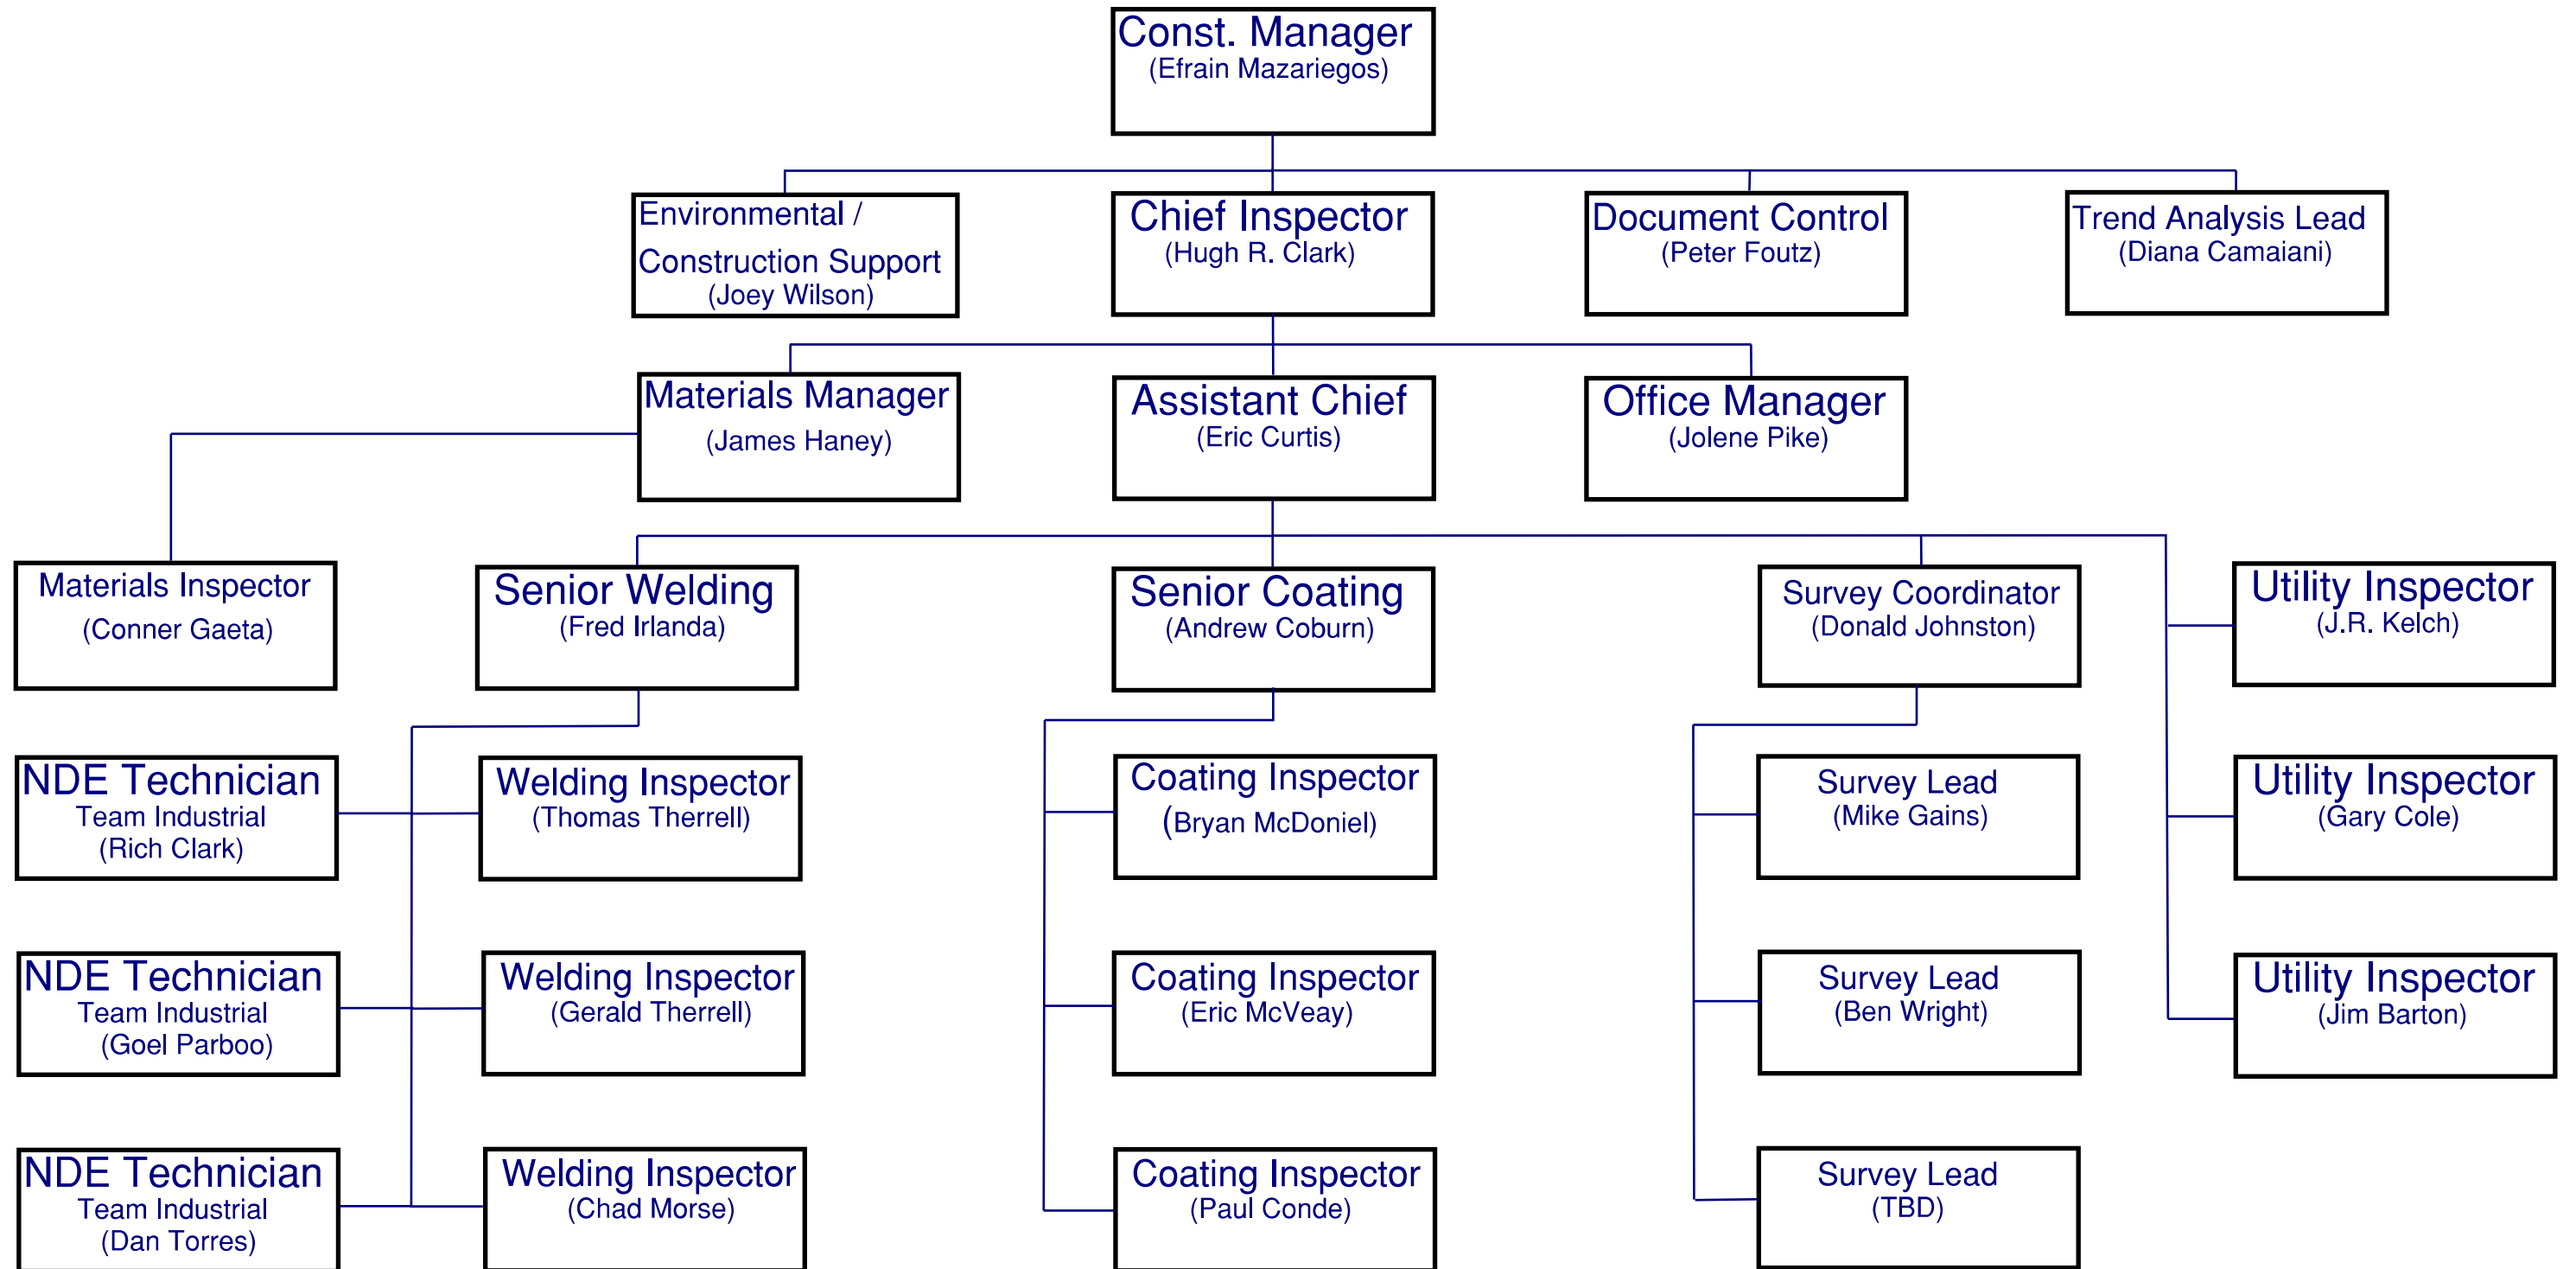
Const. Manager
(Efrain Mazariegos)

Environmental / Construction Support
(Joey Wilson)

Chief Inspector
(Hugh R. Clark)

Document Control
(Peter Foutz)

Trend Analysis Lead
(Diana Camaiani)

Materials Manager
(James Haney)

Assistant Chief
(Eric Curtis)

Office Manager
(Jolene Pike)

Materials Inspector
(Conner Gaeta)

Senior Welding
(Fred Irlanda)

Senior Coating
(Andrew Coburn)

Survey Coordinator
(Donald Johnston)

Utility Inspector
(J.R. Kelch)

NDE Technician
Team Industrial
(Rich Clark)

Welding Inspector
(Thomas Therrell)

Coating Inspector
(Bryan McDoniel)

Survey Lead
(Mike Gains)

Utility Inspector
(Gary Cole)

NDE Technician
Team Industrial
(Goel Parboo)

Welding Inspector
(Gerald Therrell)

Coating Inspector
(Eric McVeay)

Survey Lead
(Ben Wright)

Utility Inspector
(Jim Barton)

NDE Technician
Team Industrial
(Dan Torres)

Welding Inspector
(Chad Morse)

Coating Inspector
(Paul Conde)

Survey Lead
(TBD)